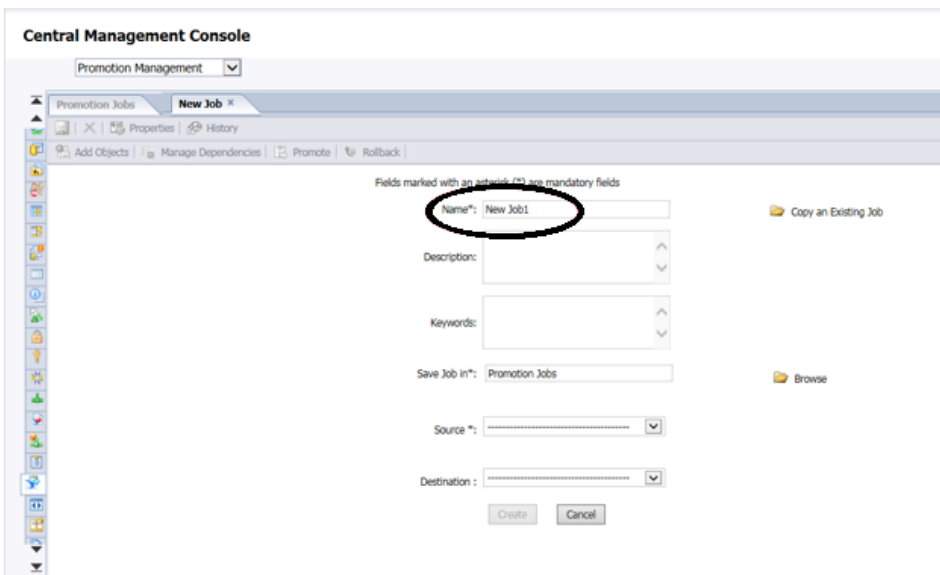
Central Management Console

Promotion Management

Promotion Jobs | New Job ×

Properties | History

Add Objects | Manage Dependencies | Promote | Rollback

Fields marked with an asterisk (*) are mandatory fields

Name*: New Job1

Copy an Existing Job

Description:

Keywords:

Save Job in*: Promotion Jobs

Browse

Source *: ----------------------------------------

Destination : ----------------------------------------

Create Cancel